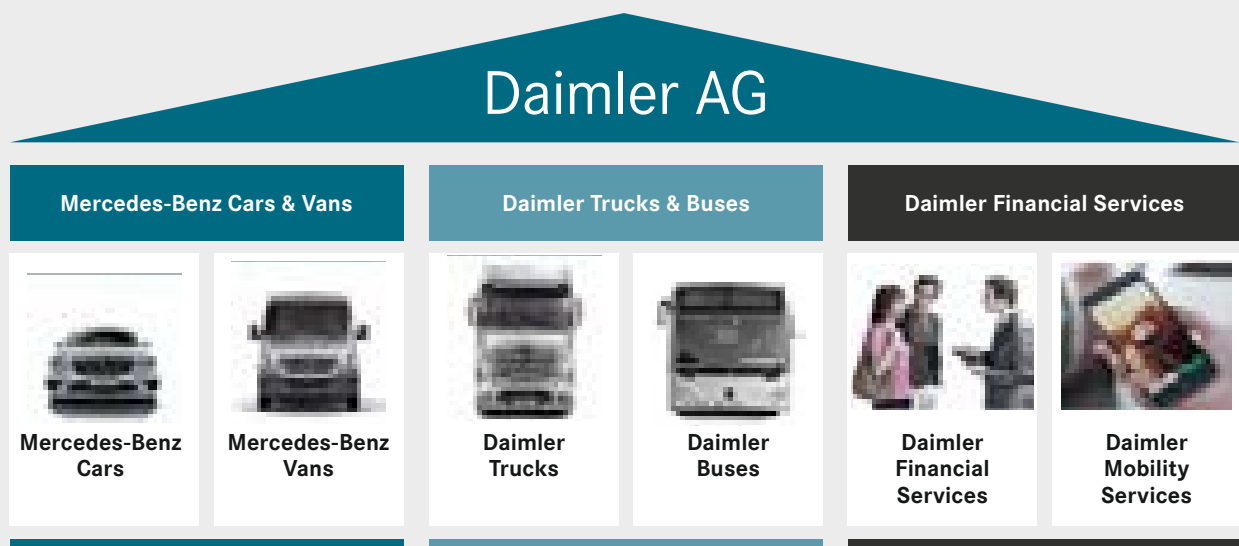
Daimler AG

Mercedes-Benz Cars & Vans

Daimler Trucks & Buses

Daimler Financial Services

Mercedes-Benz Cars

Mercedes-Benz Vans

Daimler Trucks

Daimler Buses

Daimler Financial Services

Daimler Mobility Services